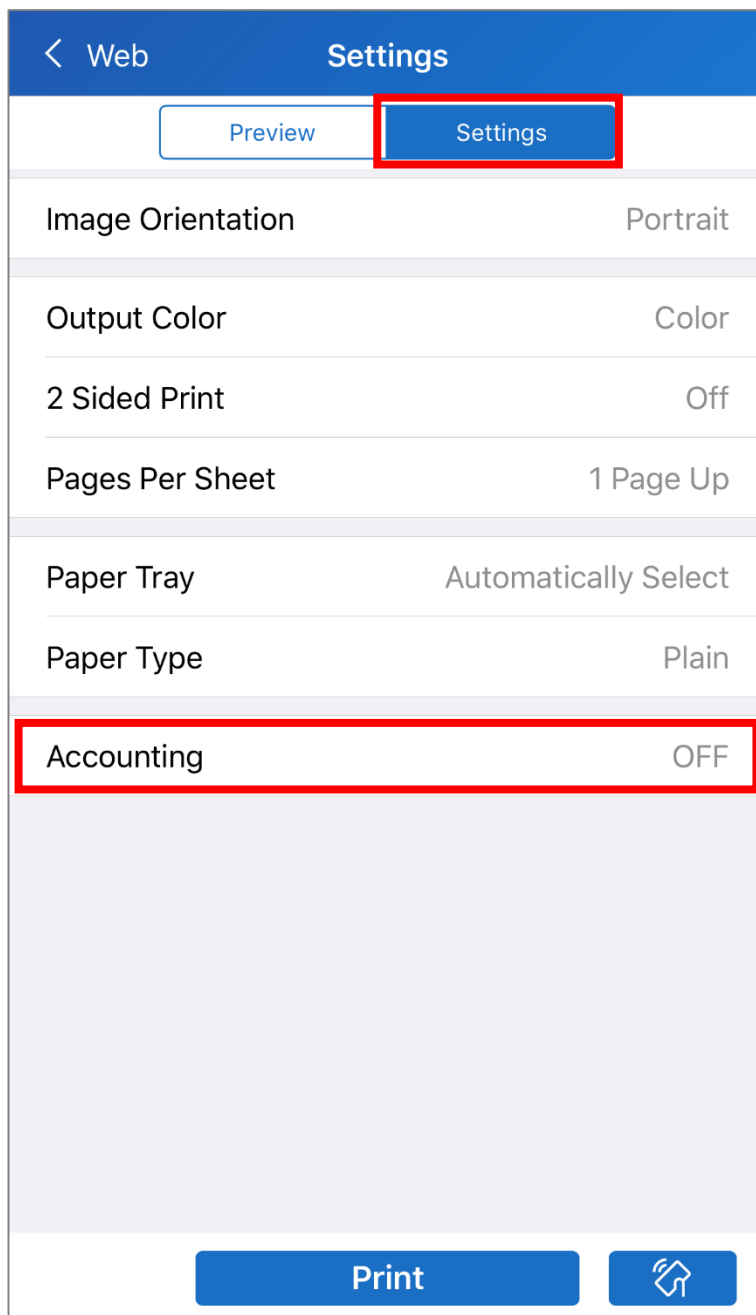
< Web
Settings

Preview
Settings

Image Orientation Portrait

Output Color Color

2 Sided Print Off

Pages Per Sheet 1 Page Up

Paper Tray Automatically Select

Paper Type Plain

Accounting OFF

Print